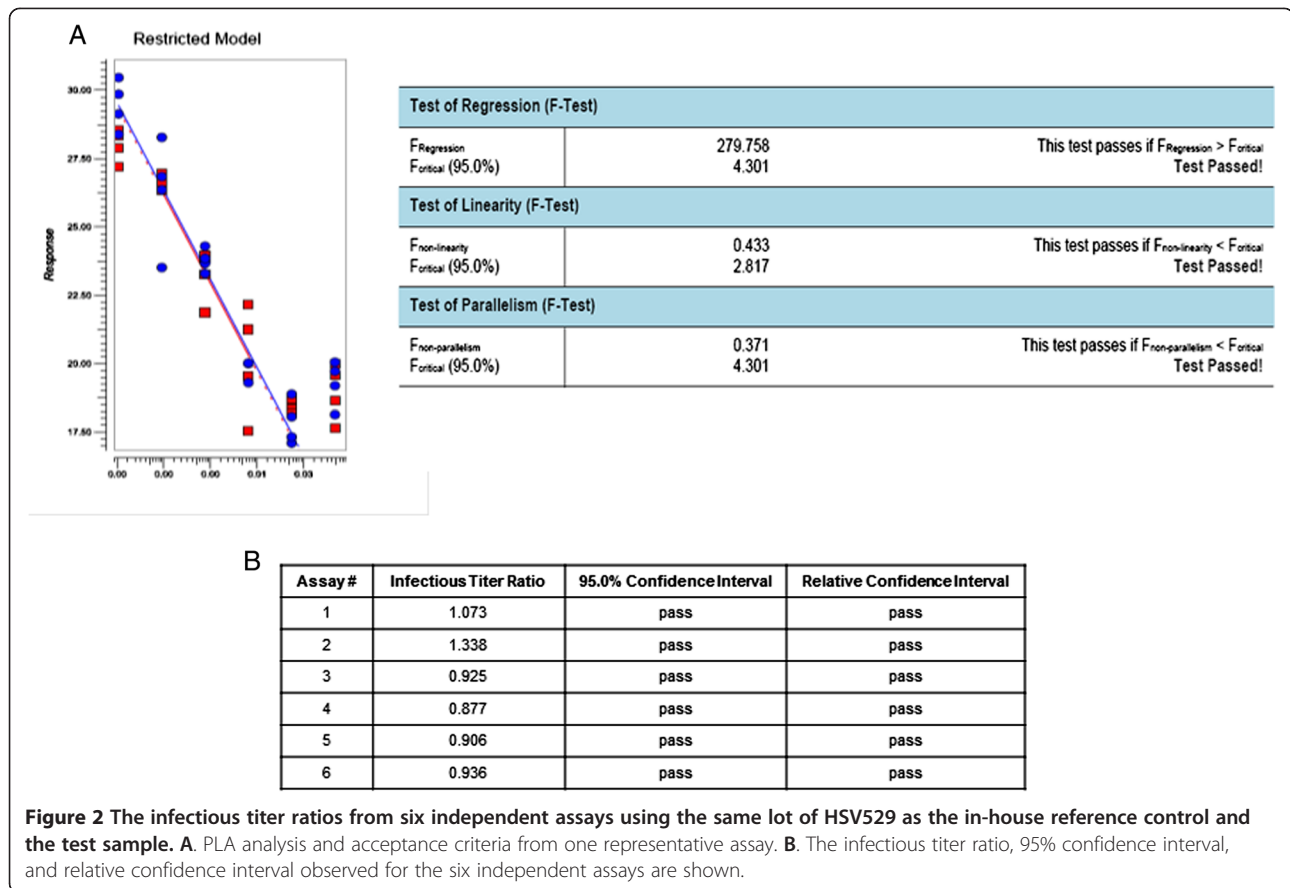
A

Restricted Model

Response

30.00
27.50
25.00
22.50
20.00
17.50

0.00 0.00 0.00 0.01 0.03 0.03

| Test of Regression (F-Test) | | |
|---|---|---|
| $F_{Regression}$<br>$F_{critical}$ (95.0%) | 279.758<br>4.301 | This test passes if $F_{Regression} > F_{critical}$<br>Test Passed! |
| **Test of Linearity (F-Test)** | | |
| $F_{non-linearity}$<br>$F_{critical}$ (95.0%) | 0.433<br>2.817 | This test passes if $F_{non-linearity} < F_{critical}$<br>Test Passed! |
| **Test of Parallelism (F-Test)** | | |
| $F_{non-parallelism}$<br>$F_{critical}$ (95.0%) | 0.371<br>4.301 | This test passes if $F_{non-parallelism} < F_{critical}$<br>Test Passed! |

B

| Assay # | Infectious Titer Ratio | 95.0% Confidence Interval | Relative Confidence Interval |
|---|---|---|---|
| 1 | 1.073 | pass | pass |
| 2 | 1.338 | pass | pass |
| 3 | 0.925 | pass | pass |
| 4 | 0.877 | pass | pass |
| 5 | 0.906 | pass | pass |
| 6 | 0.936 | pass | pass |

**Figure 2 The infectious titer ratios from six independent assays using the same lot of HSV529 as the in-house reference control and the test sample. A**. PLA analysis and acceptance criteria from one representative assay. **B**. The infectious titer ratio, 95% confidence interval, and relative confidence interval observed for the six independent assays are shown.